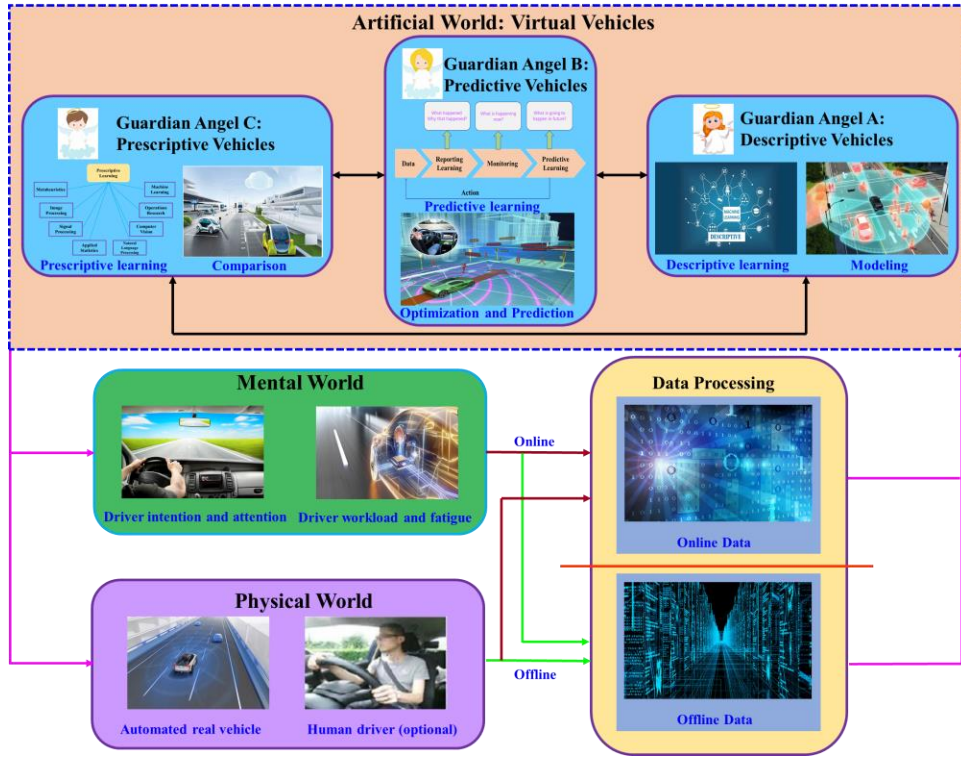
Artificial World: Virtual Vehicles

Guardian Angel C: Prescriptive Vehicles

Prescriptive Learning
Metaheuristics
Machine Learning
Image Processing
Operations Research
Signal Processing
Computer Vision
Applied Statistics
Natural Language Processing

Prescriptive learning
Comparison

Guardian Angel B: Predictive Vehicles

What happened? Why that happened?
What is happening now?
What is going to happen in future?

Data
Reporting Learning
Monitoring
Predictive Learning
Action

Predictive learning
Optimization and Prediction

Guardian Angel A: Descriptive Vehicles

MACHINE LEARNING
DESCRIPTIVE

Descriptive learning
Modeling

Mental World
Driver intention and attention
Driver workload and fatigue

Online

Data Processing
Online Data
Offline Data

Physical World
Automated real vehicle
Human driver (optional)

Offline